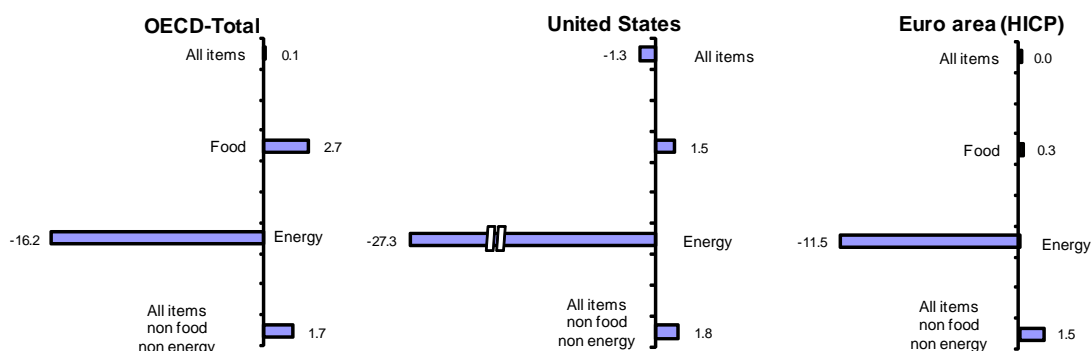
OECD-Total

All items 0.1

Food 2.7

-16.2 Energy

All items non food non energy 1.7

United States

-1.3 All items

1.5

-27.3 Energy

All items non food non energy 1.8

Euro area (HICP)

All items 0.0

Food 0.3

-11.5 Energy

All items non food non energy 1.5